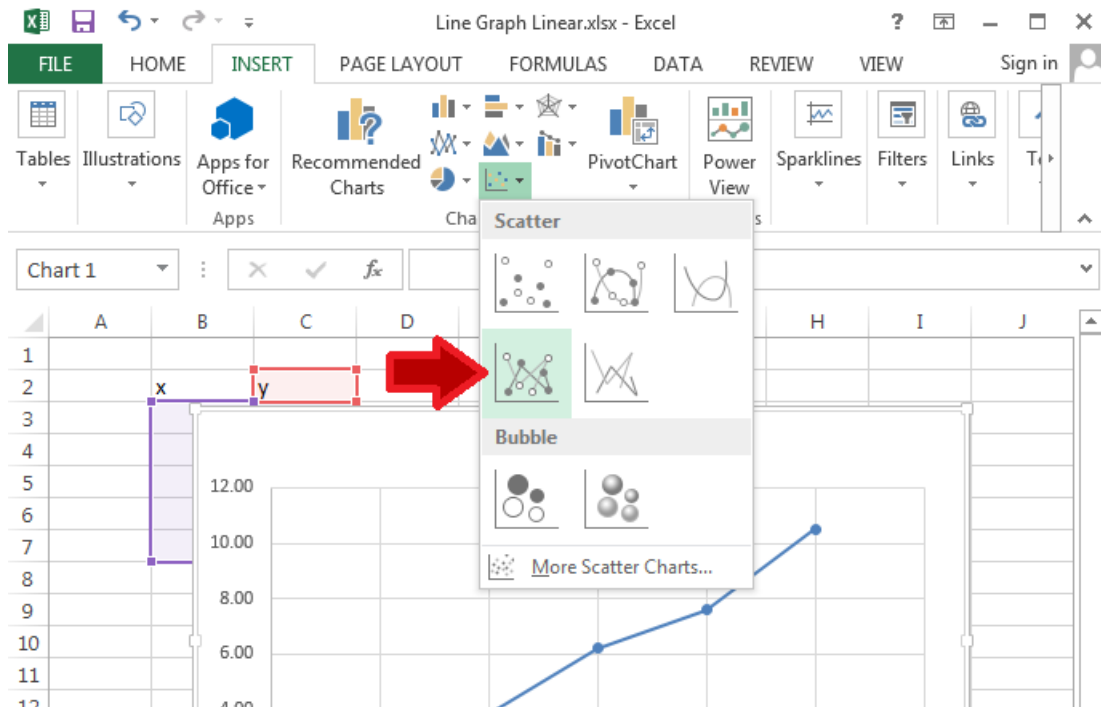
Line Graph Linear.xlsx - Excel

?

FILE HOME INSERT PAGE LAYOUT FORMULAS DATA REVIEW VIEW Sign in

Tables Illustrations Apps for Office Recommended Charts PivotChart Power View Sparklines Filters Links T

Apps Cha

Scatter

Bubble

More Scatter Charts...

Chart 1

A B C D H I J

1
2 x y
3
4
5 12.00
6
7 10.00
8
9 8.00
10
11 6.00
12 4.00